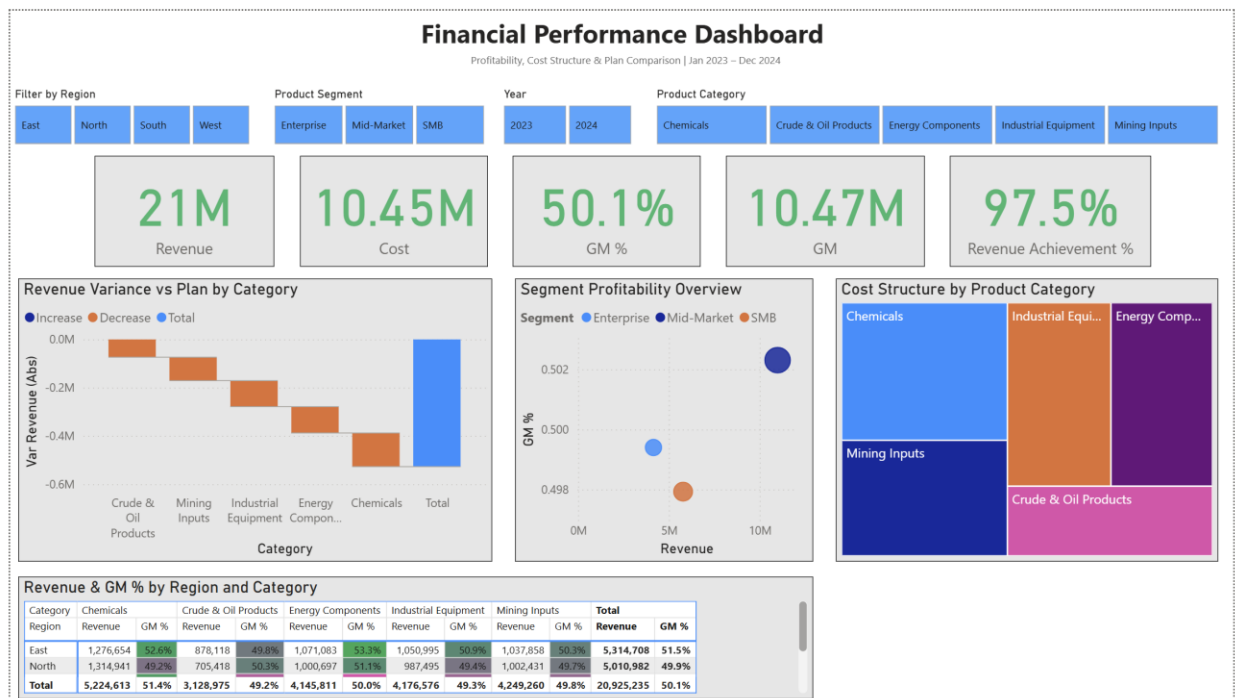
Financial Performance Dashboard

Profitability, Cost Structure & Plan Comparison | Jan 2023 – Dec 2024

Filter by Region
East North South West

Product Segment
Enterprise Mid-Market SMB

Year
2023 2024

Product Category
Chemicals Crude & Oil Products Energy Components Industrial Equipment Mining Inputs

21M
Revenue

10.45M
Cost

50.1%
GM %

10.47M
GM

97.5%
Revenue Achievement %

Revenue Variance vs Plan by Category
Increase Decrease Total
0.0M
-0.2M
-0.4M
-0.6M
Var Revenue (Abs)
Crude & Oil Products Mining Inputs Industrial Equipment Energy Compon... Chemicals Total
Category

Segment Profitability Overview
Segment Enterprise Mid-Market SMB
0.502
0.500
0.498
GM %
0M 5M 10M
Revenue

Cost Structure by Product Category
Chemicals
Industrial Equi...
Energy Comp...
Mining Inputs
Crude & Oil Products

Revenue & GM % by Region and Category

| Category | Chemicals | | Crude & Oil Products | | Energy Components | | Industrial Equipment | | Mining Inputs | | Total | |
|---|---|---|---|---|---|---|---|---|---|---|---|---|
| Region | Revenue | GM % | Revenue | GM % | Revenue | GM % | Revenue | GM % | Revenue | GM % | Revenue | GM % |
| East | 1,276,654 | 52.6% | 878,118 | 49.8% | 1,071,083 | 53.3% | 1,050,995 | 50.9% | 1,037,858 | 50.3% | 5,314,708 | 51.5% |
| North | 1,314,941 | 49.2% | 705,418 | 50.3% | 1,000,697 | 51.1% | 987,495 | 49.4% | 1,002,431 | 49.7% | 5,010,982 | 49.9% |
| Total | 5,224,613 | 51.4% | 3,128,975 | 49.2% | 4,145,811 | 50.0% | 4,176,576 | 49.3% | 4,249,260 | 49.8% | 20,925,235 | 50.1% |